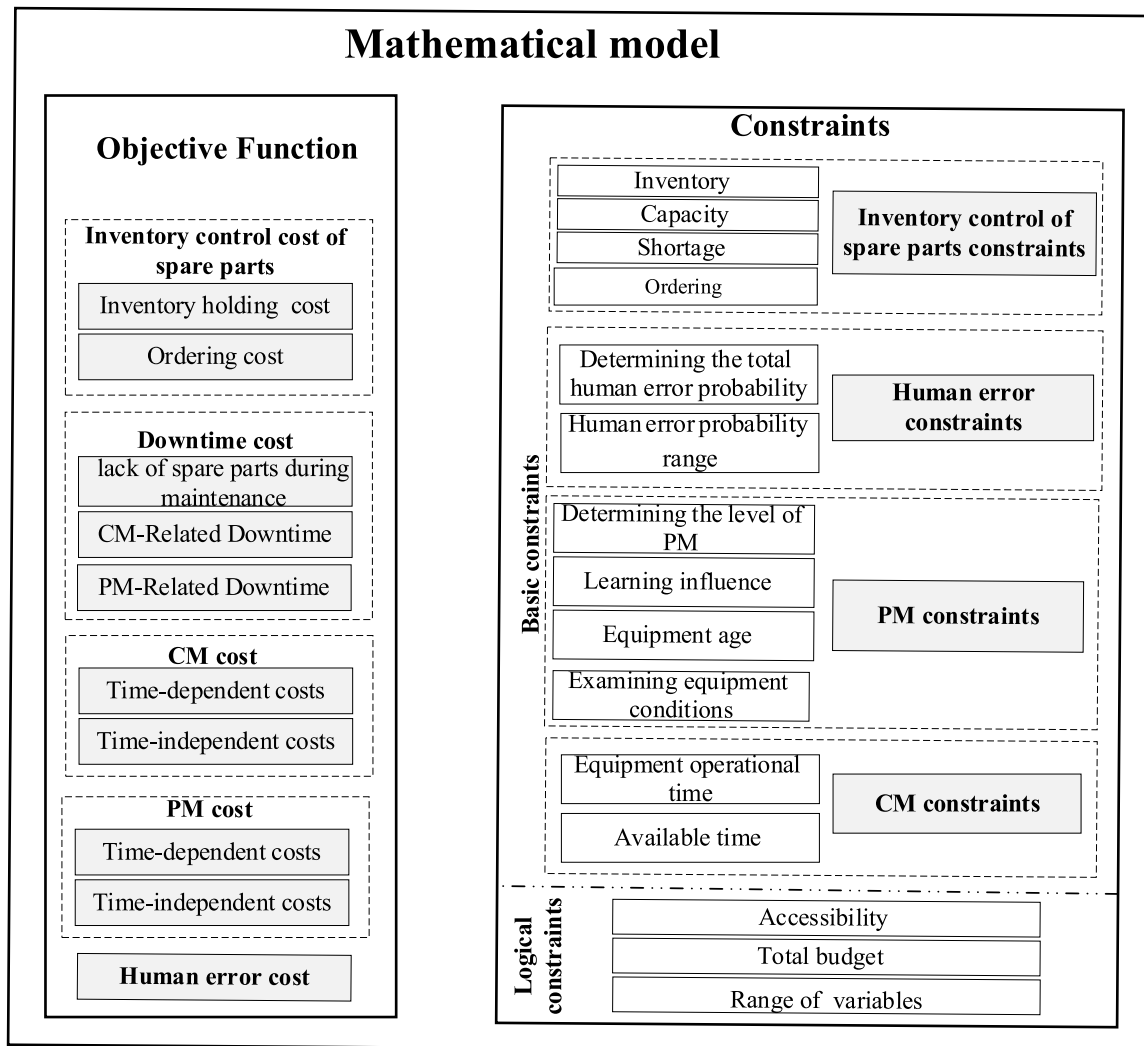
Mathematical model

Objective Function

Inventory control cost of spare parts

Inventory holding cost

Ordering cost

Downtime cost

lack of spare parts during maintenance

CM-Related Downtime

PM-Related Downtime

CM cost

Time-dependent costs

Time-independent costs

PM cost

Time-dependent costs

Time-independent costs

Human error cost

Constraints

Basic constraints

Inventory

Capacity

Shortage

Ordering

Inventory control of spare parts constraints

Determining the total human error probability

Human error probability range

Human error constraints

Determining the level of PM

Learning influence

Equipment age

Examining equipment conditions

PM constraints

Equipment operational time

Available time

CM constraints

Logical constraints

Accessibility

Total budget

Range of variables